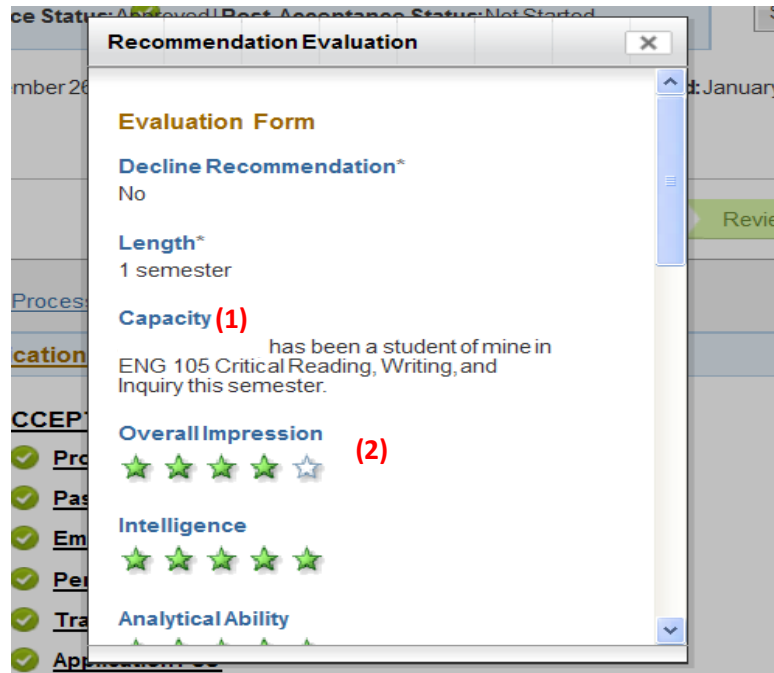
ce Status: Approved | Post Acceptance Status: Not Started

mber 26

d: January

Recommendation Evaluation

Evaluation Form

Decline Recommendation*
No

Length*
1 semester

Capacity (1)
has been a student of mine in ENG 105 Critical Reading, Writing, and Inquiry this semester.

Overall Impression (2)

Intelligence

Analytical Ability

Revie

Process

cation

CCEPT

Pro

Pas

Em

Per

Tra

Application Fee